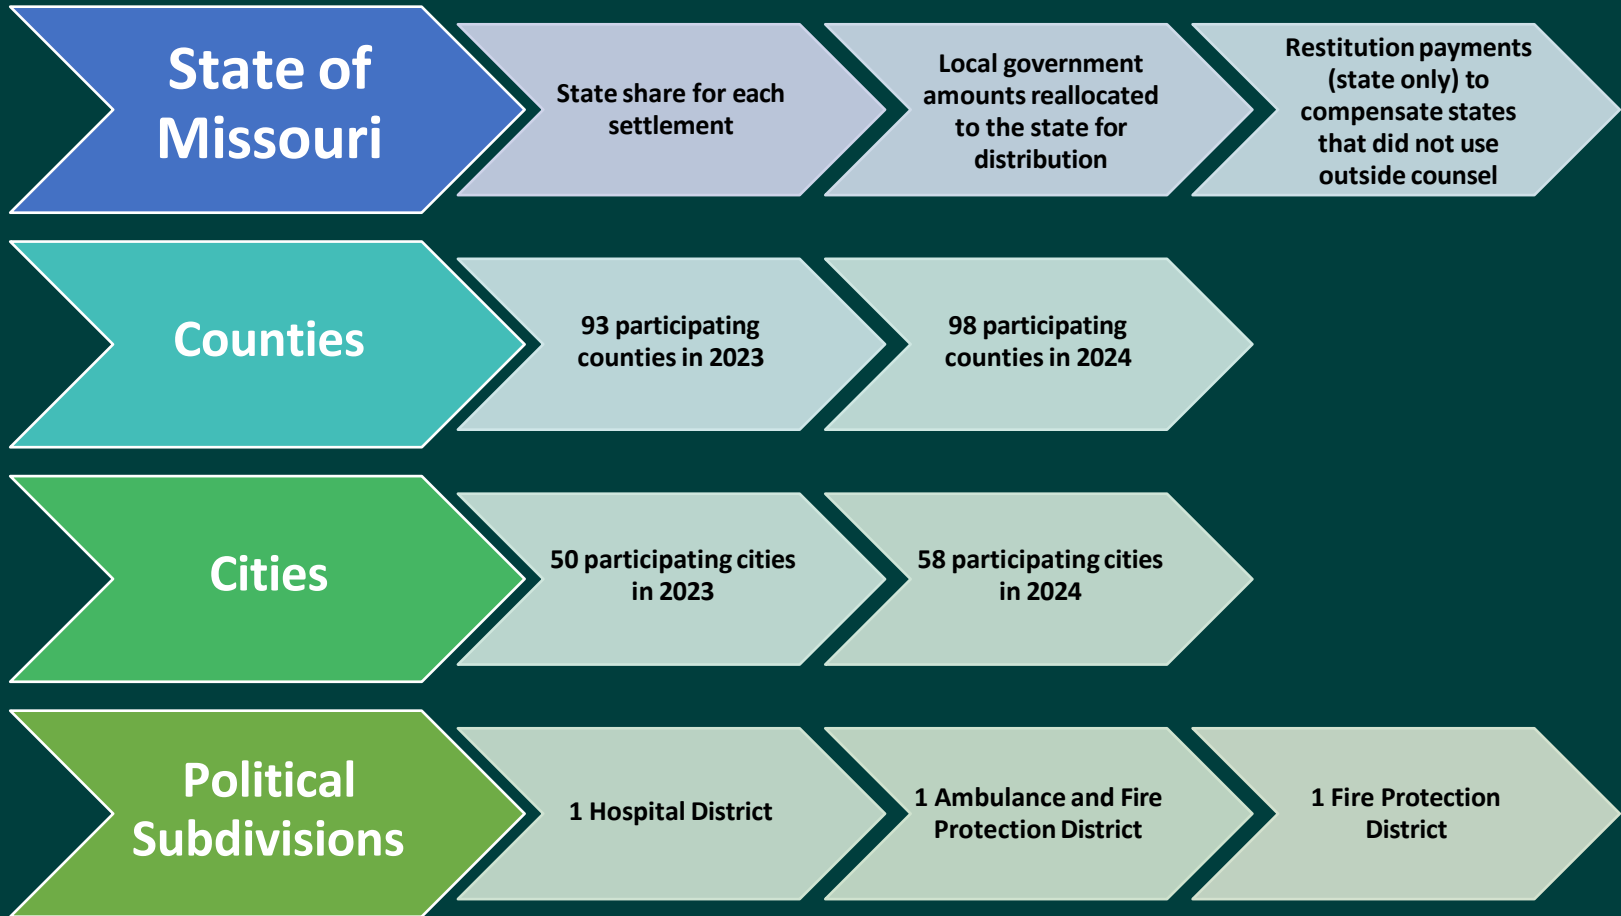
State of Missouri

State share for each settlement

Local government amounts reallocated to the state for distribution

Restitution payments (state only) to compensate states that did not use outside counsel

Counties

93 participating counties in 2023

98 participating counties in 2024

Cities

50 participating cities in 2023

58 participating cities in 2024

Political Subdivisions

1 Hospital District

1 Ambulance and Fire Protection District

1 Fire Protection District